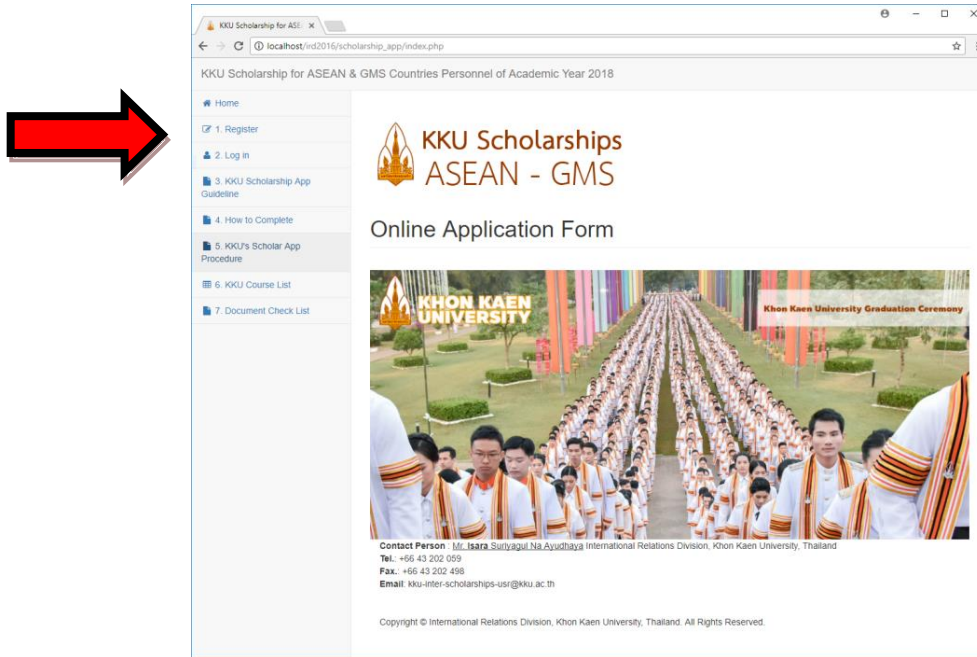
KKU Scholarship for ASE ×

localhost/ird2016/scholarship_app/index.php

KKU Scholarship for ASEAN & GMS Countries Personnel of Academic Year 2018

Home
1. Register
2. Log in
3. KKU Scholarship App Guideline
4. How to Complete
5. KKU's Scholar App Procedure
6. KKU Course List
7. Document Check List

KKU Scholarships
ASEAN - GMS

Online Application Form

KHON KAEN UNIVERSITY

Khon Kaen University Graduation Ceremony

Contact Person : Mr. Isara Suriyagul Na Ayudhaya International Relations Division, Khon Kaen University, Thailand
Tel.: +66 43 202 059
Fax.: +66 43 202 498
Email: kku-inter-scholarships-usr@kku.ac.th

Copyright © International Relations Division, Khon Kaen University, Thailand. All Rights Reserved.